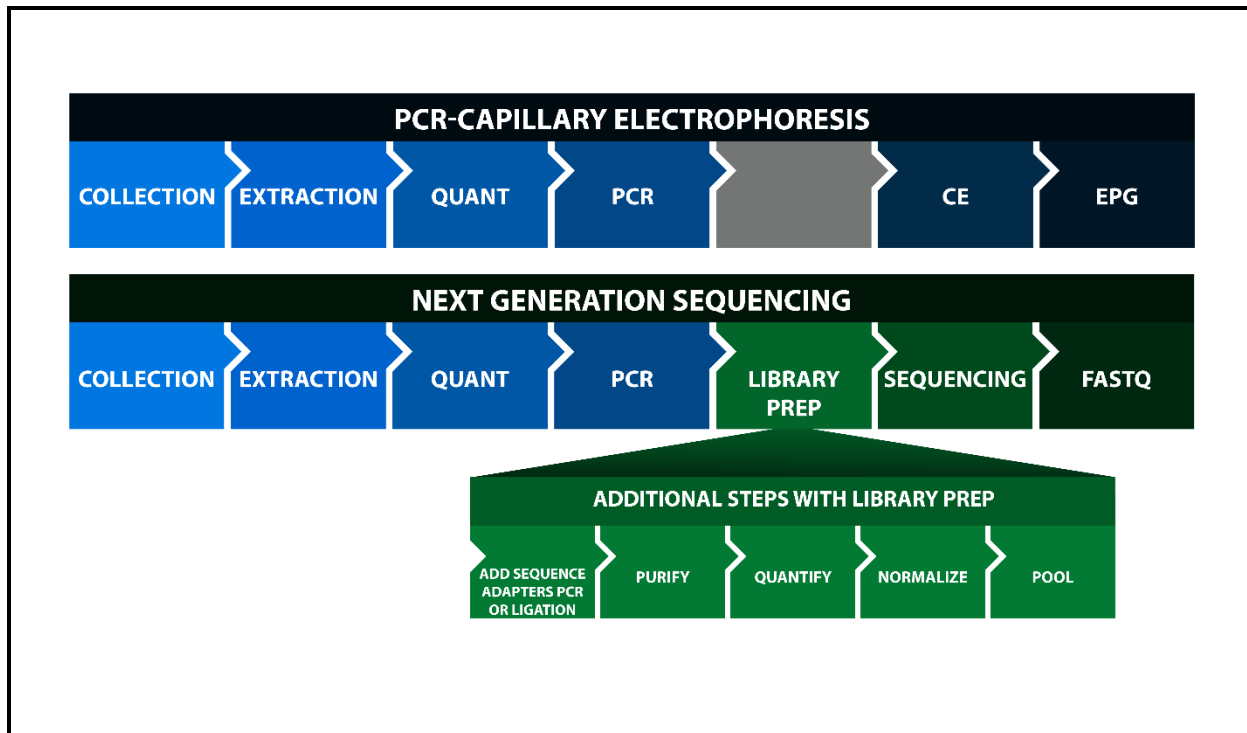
PCR-CAPILLARY ELECTROPHORESIS

COLLECTION EXTRACTION QUANT PCR CE EPG

NEXT GENERATION SEQUENCING

COLLECTION EXTRACTION QUANT PCR LIBRARY PREP SEQUENCING FASTQ

ADDITIONAL STEPS WITH LIBRARY PREP

ADD SEQUENCE ADAPTERS PCR OR LIGATION PURIFY QUANTIFY NORMALIZE POOL